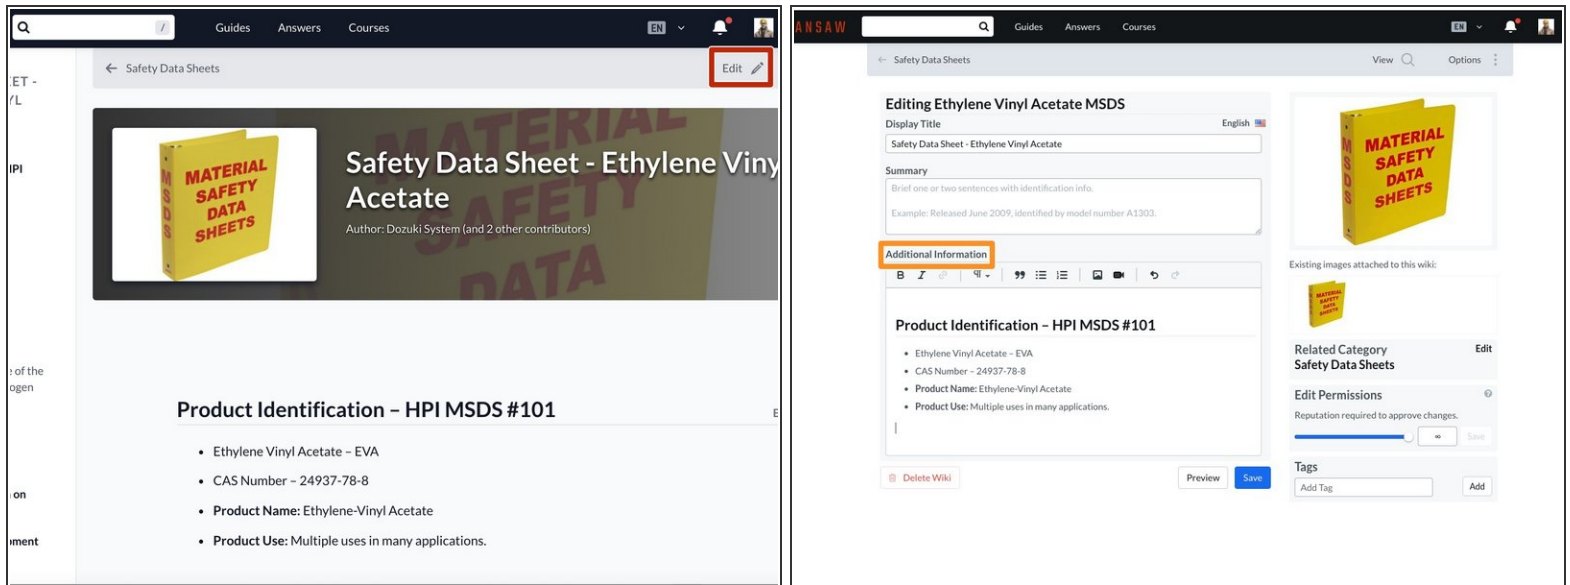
/ Guides Answers Courses EN

ET -
/L

IPI

of the
ogen

on

ment

← Safety Data Sheets

Edit

MATERIAL SAFETY DATA SHEETS
MSDS

Safety Data Sheet - Ethylene Viny Acetate

Author: Dozuki System (and 2 other contributors)

Product Identification – HPI MSDS #101

- Ethylene Vinyl Acetate – EVA
- CAS Number – 24937-78-8
- **Product Name:** Ethylene-Vinyl Acetate
- **Product Use:** Multiple uses in many applications.

ANSAW Guides Answers Courses EN

← Safety Data Sheets View Options

Editing Ethylene Vinyl Acetate MSDS

Display Title English

Safety Data Sheet - Ethylene Vinyl Acetate

Summary

Brief one or two sentences with identification info.

Example: Released June 2009, identified by model number A1303.

Additional Information

B I

Product Identification – HPI MSDS #101

- Ethylene Vinyl Acetate – EVA
- CAS Number – 24937-78-8
- **Product Name:** Ethylene-Vinyl Acetate
- **Product Use:** Multiple uses in many applications.

Delete Wiki Preview Save

MATERIAL SAFETY DATA SHEETS
MSDS

Existing images attached to this wiki:

Related Category Edit
Safety Data Sheets

Edit Permissions

Reputation required to approve changes.

∞ Save

Tags

Add Tag Add